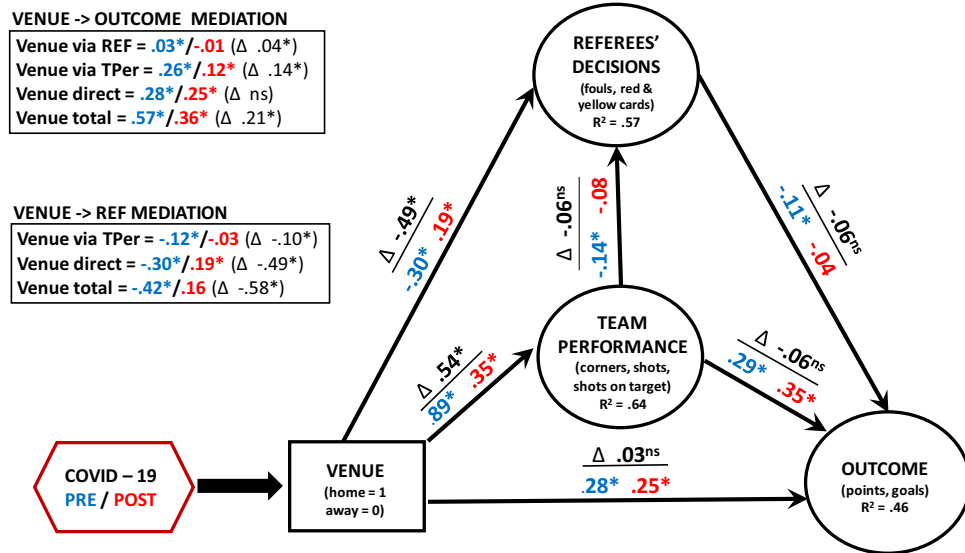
VENUE -> OUTCOME MEDIATION

Venue via REF = .03*/-.01 (Δ .04*)
Venue via TPer = .26*/.12* (Δ .14*)
Venue direct = .28*/.25* (Δ ns)
Venue total = .57*/.36* (Δ .21*)

VENUE -> REF MEDIATION

Venue via TPer = -.12*/-.03 (Δ -.10*)
Venue direct = -.30*/.19* (Δ -.49*)
Venue total = -.42*/.16 (Δ -.58*)

REFEREES' DECISIONS (fouls, red & yellow cards) $R^2$ = .57

TEAM PERFORMANCE (corners, shots, shots on target) $R^2$ = .64

OUTCOME (points, goals) $R^2$ = .46

VENUE (home = 1 away = 0)

COVID – 19 PRE / POST

Δ -.49* -.30* .19*

Δ -.06$^{ns}$ -.14* -.08

Δ -.06$^{ns}$ -.11* -.04

Δ .54* .89* .35*

Δ -.06$^{ns}$ .29* .35*

Δ .03$^{ns}$ .28* .25*